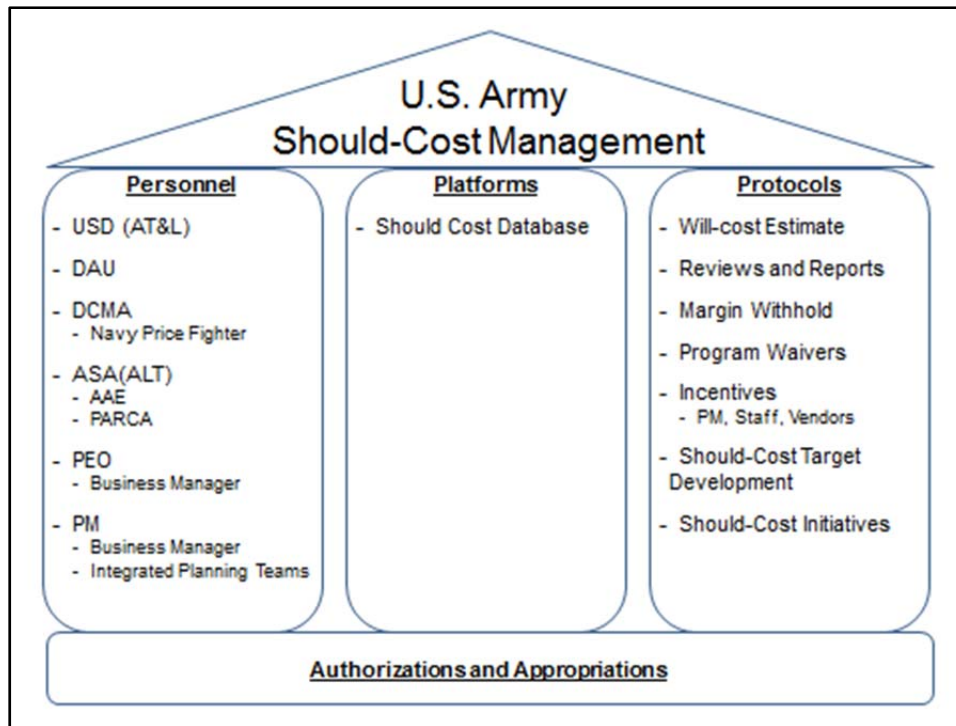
U.S. Army
Should-Cost Management

Personnel
- USD (AT&L)
- DAU
- DCMA
  - Navy Price Fighter
- ASA(ALT)
  - AAE
  - PARCA
- PEO
  - Business Manager
- PM
  - Business Manager
  - Integrated Planning Teams

Platforms
- Should Cost Database

Protocols
- Will-cost Estimate
- Reviews and Reports
- Margin Withhold
- Program Waivers
- Incentives
  - PM, Staff, Vendors
- Should-Cost Target Development
- Should-Cost Initiatives

Authorizations and Appropriations